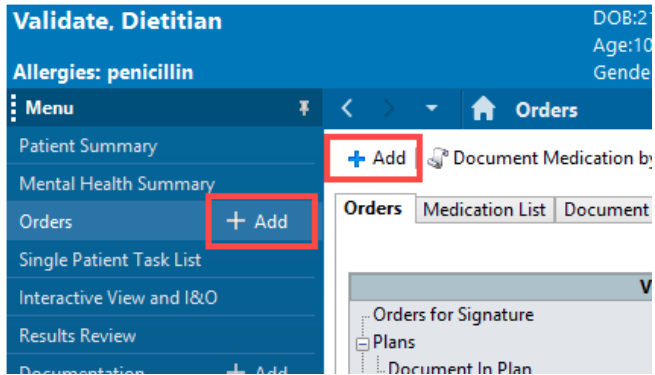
Validate, Dietitian

Allergies: penicillin

DOB:2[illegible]

Age:10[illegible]

Gende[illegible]

Menu

Patient Summary

Mental Health Summary

Orders + Add

Single Patient Task List

Interactive View and I&O

Results Review

Documentation + Add

Orders

+ Add

Document Medication by

Orders

Medication List

Document

V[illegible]

Orders for Signature

Plans

Document In Plan